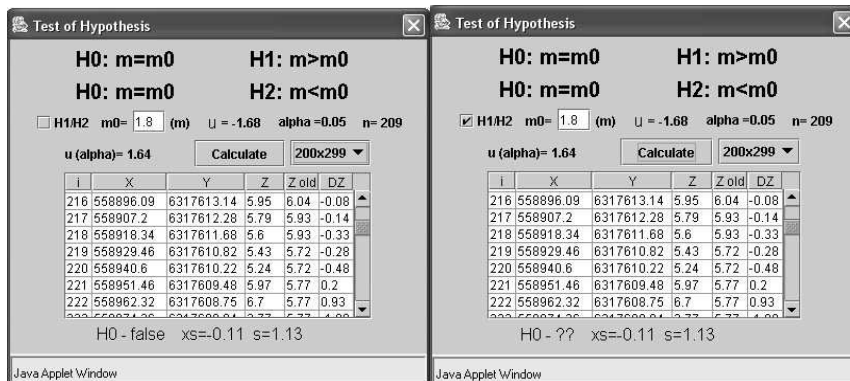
Test of Hypothesis

H0: m=m0 H1: m>m0

H0: m=m0 H2: m<m0

H1/H2 m0= 1.8 (m) u = -1.68 alpha =0.05 n= 209

u (alpha)= 1.64 Calculate 200x299

| i | X | Y | Z | Z old | DZ |
|---|---|---|---|---|---|
| 216 | 558896.09 | 6317613.14 | 5.95 | 6.04 | -0.08 |
| 217 | 558907.2 | 6317612.28 | 5.79 | 5.93 | -0.14 |
| 218 | 558918.34 | 6317611.68 | 5.6 | 5.93 | -0.33 |
| 219 | 558929.46 | 6317610.82 | 5.43 | 5.72 | -0.28 |
| 220 | 558940.6 | 6317610.22 | 5.24 | 5.72 | -0.48 |
| 221 | 558951.46 | 6317609.48 | 5.97 | 5.77 | 0.2 |
| 222 | 558962.32 | 6317608.75 | 6.7 | 5.77 | 0.93 |
| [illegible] | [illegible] | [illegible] | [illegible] | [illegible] | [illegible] |

H0 - false xs=-0.11 s=1.13

Java Applet Window

Test of Hypothesis

H0: m=m0 H1: m>m0

H0: m=m0 H2: m<m0

H1/H2 m0= 1.8 (m) u = -1.68 alpha =0.05 n= 209

u (alpha)= 1.64 Calculate 200x299

| i | X | Y | Z | Z old | DZ |
|---|---|---|---|---|---|
| 216 | 558896.09 | 6317613.14 | 5.95 | 6.04 | -0.08 |
| 217 | 558907.2 | 6317612.28 | 5.79 | 5.93 | -0.14 |
| 218 | 558918.34 | 6317611.68 | 5.6 | 5.93 | -0.33 |
| 219 | 558929.46 | 6317610.82 | 5.43 | 5.72 | -0.28 |
| 220 | 558940.6 | 6317610.22 | 5.24 | 5.72 | -0.48 |
| 221 | 558951.46 | 6317609.48 | 5.97 | 5.77 | 0.2 |
| 222 | 558962.32 | 6317608.75 | 6.7 | 5.77 | 0.93 |
| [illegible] | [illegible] | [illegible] | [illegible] | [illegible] | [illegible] |

H0 - ?? xs=-0.11 s=1.13

Java Applet Window